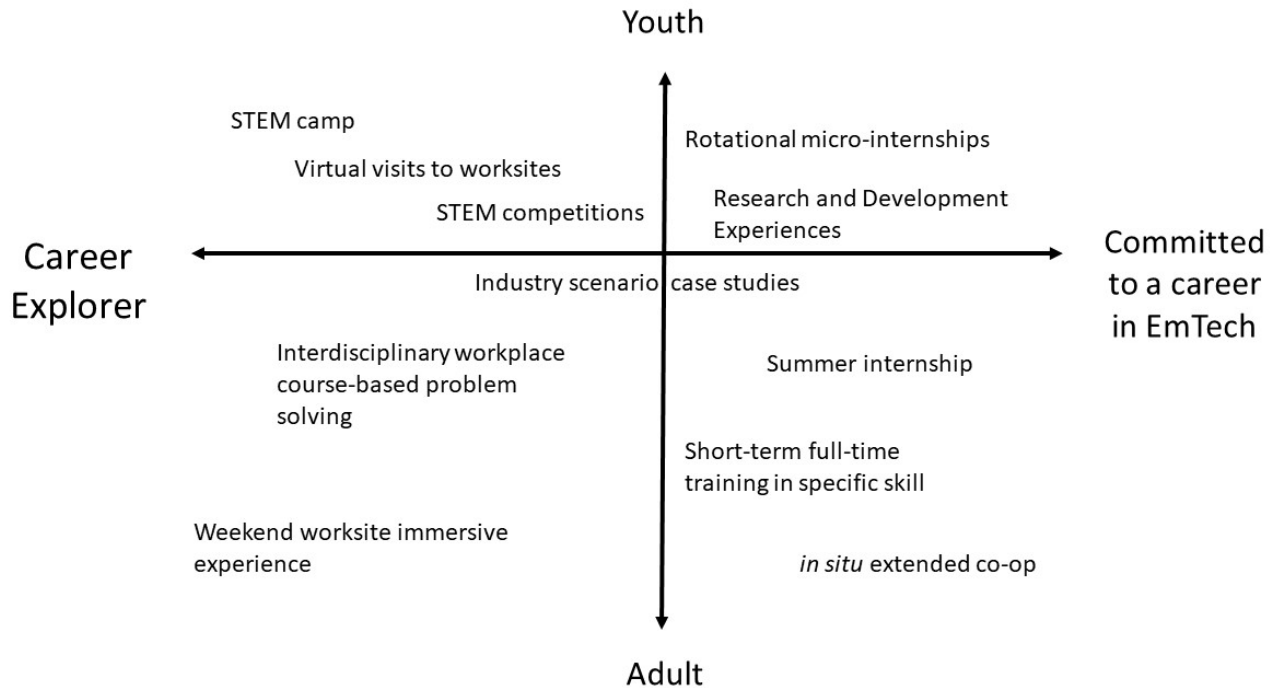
Youth

STEM camp

Rotational micro-internships

Virtual visits to worksites

Research and Development Experiences

STEM competitions

Career Explorer

Committed to a career in EmTech

Industry scenario case studies

Interdisciplinary workplace course-based problem solving

Summer internship

Short-term full-time training in specific skill

Weekend worksite immersive experience

in situ extended co-op

Adult